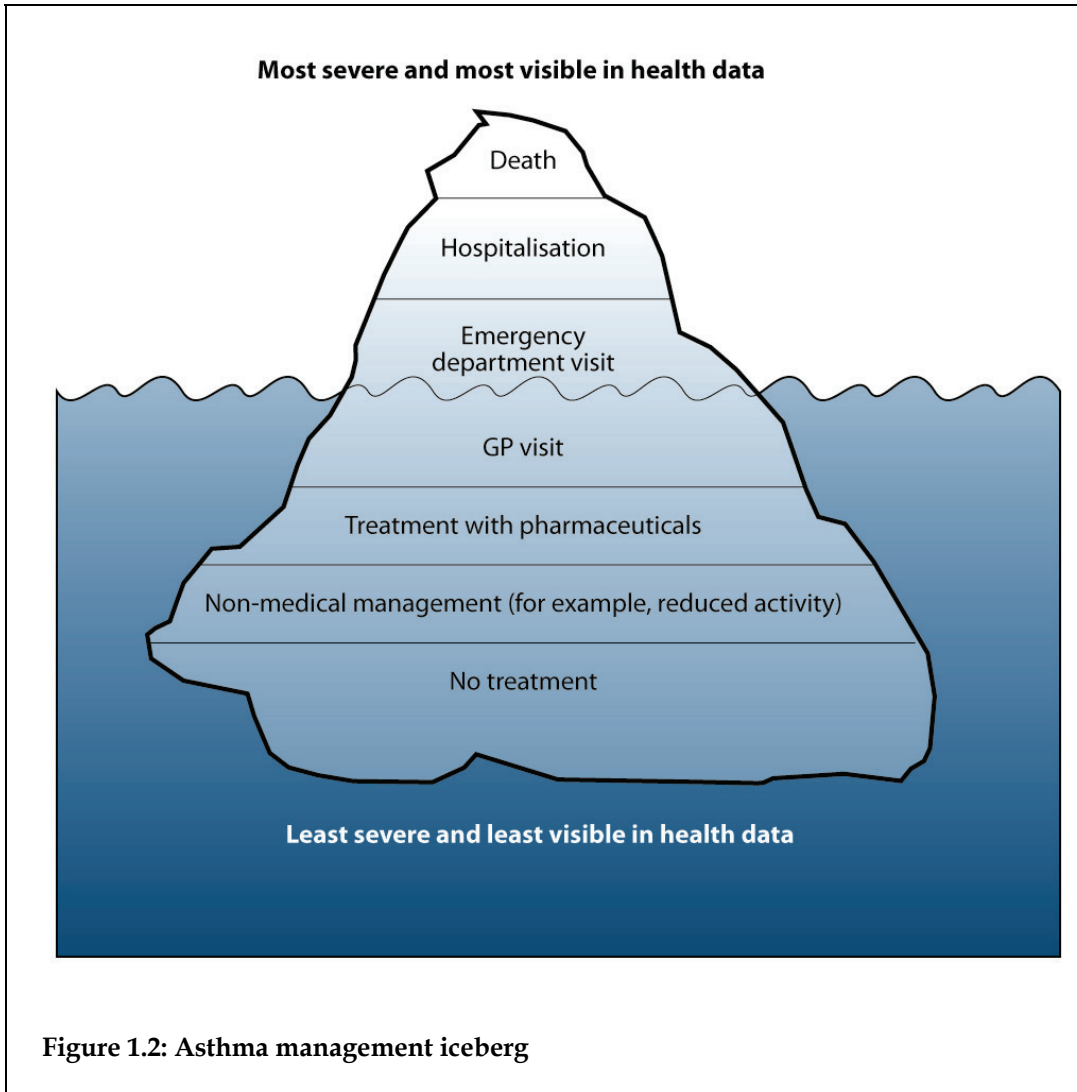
Most severe and most visible in health data

Death

Hospitalisation

Emergency department visit

GP visit

Treatment with pharmaceuticals

Non-medical management (for example, reduced activity)

No treatment

Least severe and least visible in health data

Figure 1.2: Asthma management iceberg